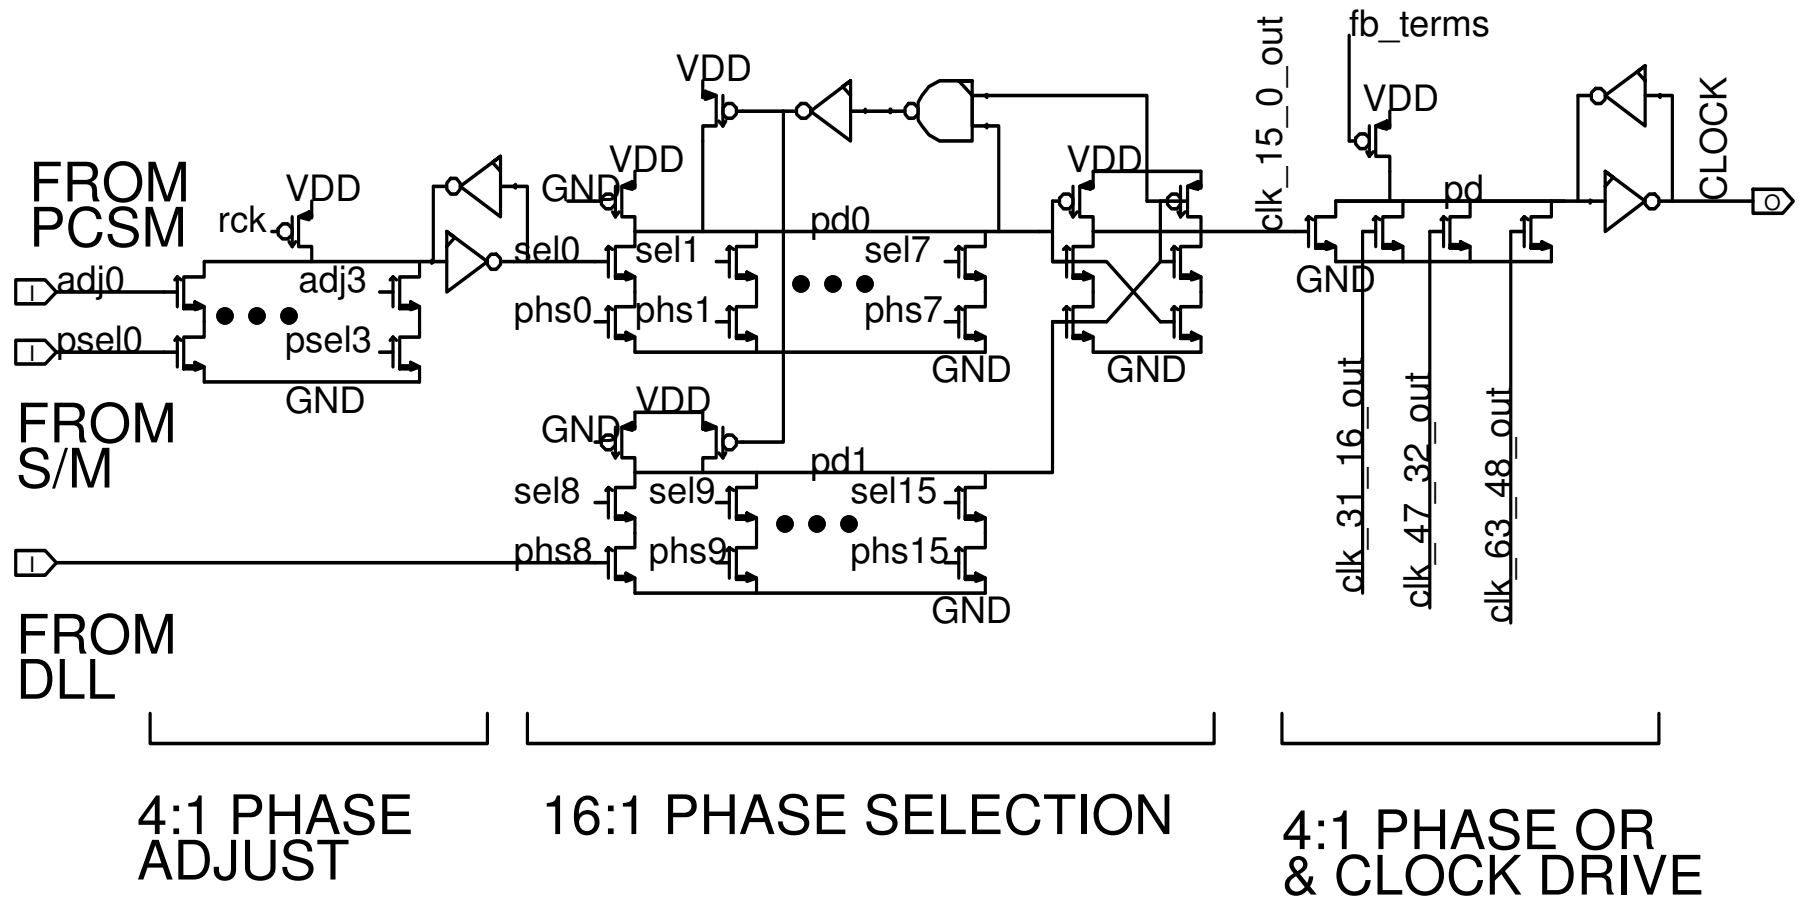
fb_terms
VDD
clk_15_0_out
VDD
CLOCK
VDD
GND
VDD
FROM PCSM
VDD
rck
pd0
pd
adj0
adj3
sel0
sel1
sel7
GND
phs0
phs1
phs7
psel0
psel3
GND
GND
GND
FROM S/M
GND
VDD
clk_31_16_out
clk_47_32_out
clk_63_48_out
pd1
sel8
sel9
sel15
phs8
phs9
phs15
GND
FROM DLL

4:1 PHASE ADJUST

16:1 PHASE SELECTION

4:1 PHASE OR & CLOCK DRIVE